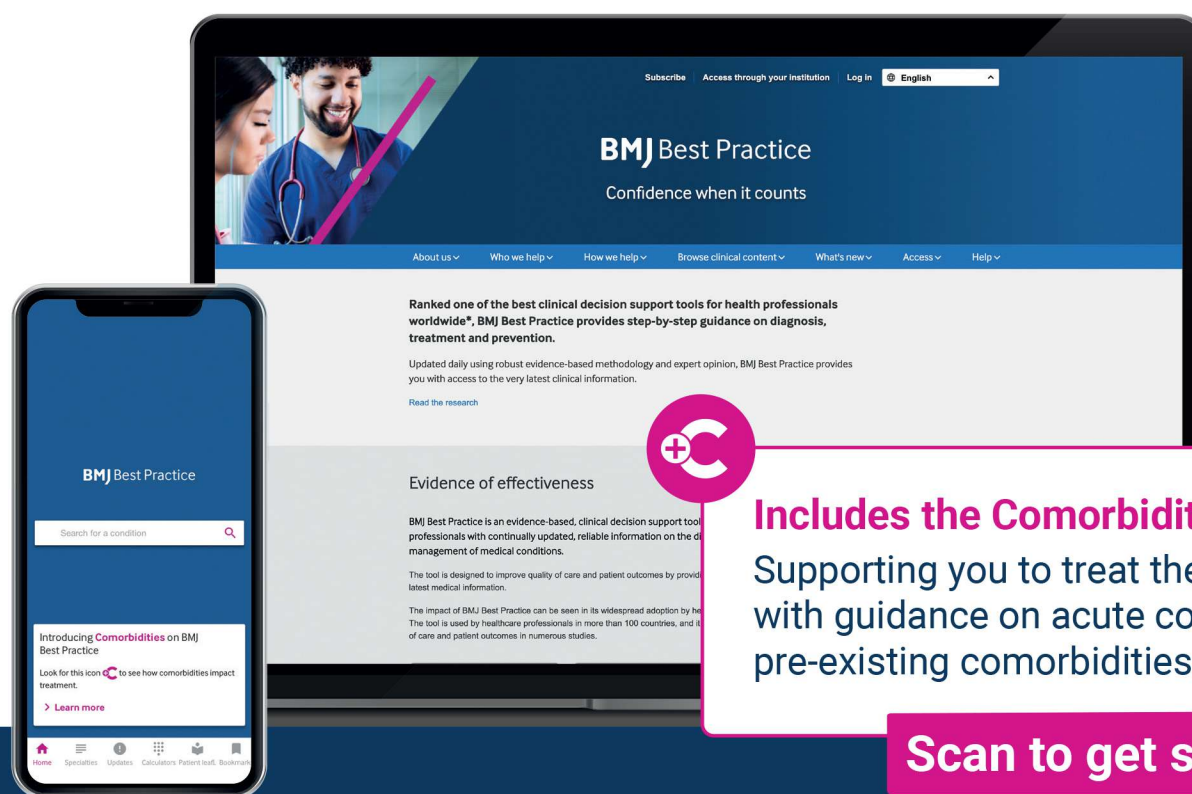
Subscribe Access through your institution Log in English

BMJ Best Practice

Confidence when it counts

About us Who we help How we help Browse clinical content What's new Access Help

Ranked one of the best clinical decision support tools for health professionals worldwide*, BMJ Best Practice provides step-by-step guidance on diagnosis, treatment and prevention.

Updated daily using robust evidence-based methodology and expert opinion, BMJ Best Practice provides you with access to the very latest clinical information.

Read the research

Evidence of effectiveness

BMJ Best Practice is an evidence-based, clinical decision support tool professionals with continually updated, reliable information on the di management of medical conditions.

The tool is designed to improve quality of care and patient outcomes by provid latest medical information.

The impact of BMJ Best Practice can be seen in its widespread adoption by he The tool is used by healthcare professionals in more than 100 countries, and it of care and patient outcomes in numerous studies.

BMJ Best Practice

Search for a condition

Introducing Comorbidities on BMJ Best Practice

Look for this icon to see how comorbidities impact treatment.

Learn more

Home Specialties Updates Calculators Patient leafl. Bookmark

Includes the Comorbidit

Supporting you to treat the with guidance on acute co pre-existing comorbidities

Scan to get s